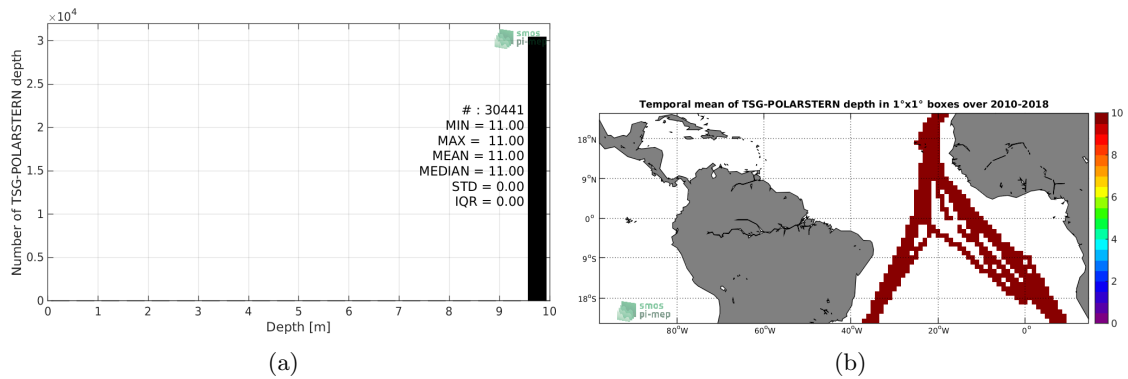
$\times 10^4$
3
2.5
2
1.5
1
0.5
0
Number of TSG-POLARSTERN depth
smos
pi-mep
# : 30441
MIN = 11.00
MAX = 11.00
MEAN = 11.00
MEDIAN = 11.00
STD = 0.00
IQR = 0.00
0 1 2 3 4 5 6 7 8 9 10
Depth [m]
(a)

Temporal mean of TSG-POLARSTERN depth in 1°x1° boxes over 2010-2018
18°N
9°N
0°
9°S
18°S
80°W 60°W 40°W 20°W 0°
smos
pi-mep
10
8
6
4
2
0
(b)